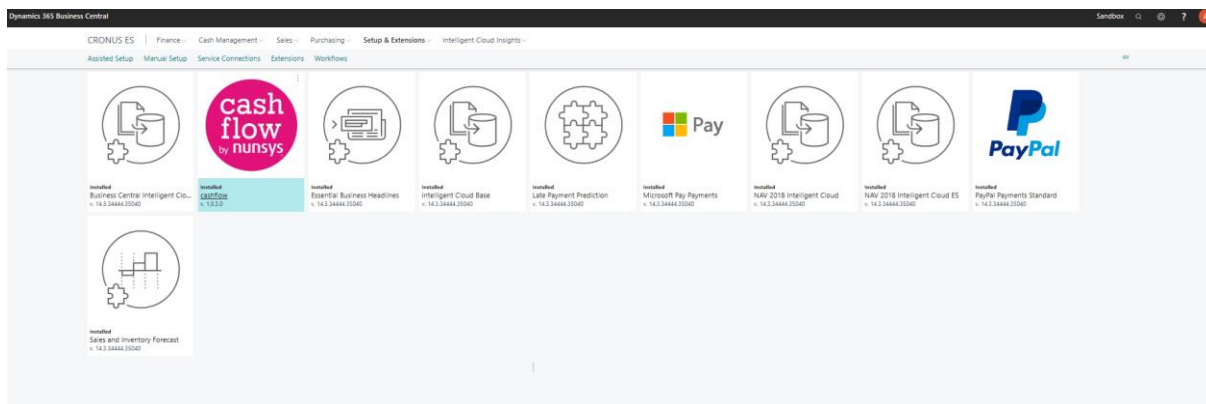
Dynamics 365 Business Central

Sandbox ?

CRONUS ES | Finance Cash Management Sales Purchasing Setup & Extensions Intelligent Cloud Insights

Assisted Setup Manual Setup Service Connections Extensions Workflows

Installed
Business Central Intelligent Clo...
v. 14.3.34444.35040

cash flow by nunsys
Installed
cashflow
v. 1.0.3.0

Installed
Essential Business Headlines
v. 14.3.34444.35040

Installed
Intelligent Cloud Base
v. 14.3.34444.35040

Installed
Late Payment Prediction
v. 14.3.34444.35040

Pay
Installed
Microsoft Pay Payments
v. 14.3.34444.35040

Installed
NAV 2018 Intelligent Cloud
v. 14.3.34444.35040

Installed
NAV 2018 Intelligent Cloud ES
v. 14.3.34444.35040

PayPal
Installed
PayPal Payments Standard
v. 14.3.34444.35040

Installed
Sales and Inventory Forecast
v. 14.3.34444.35040